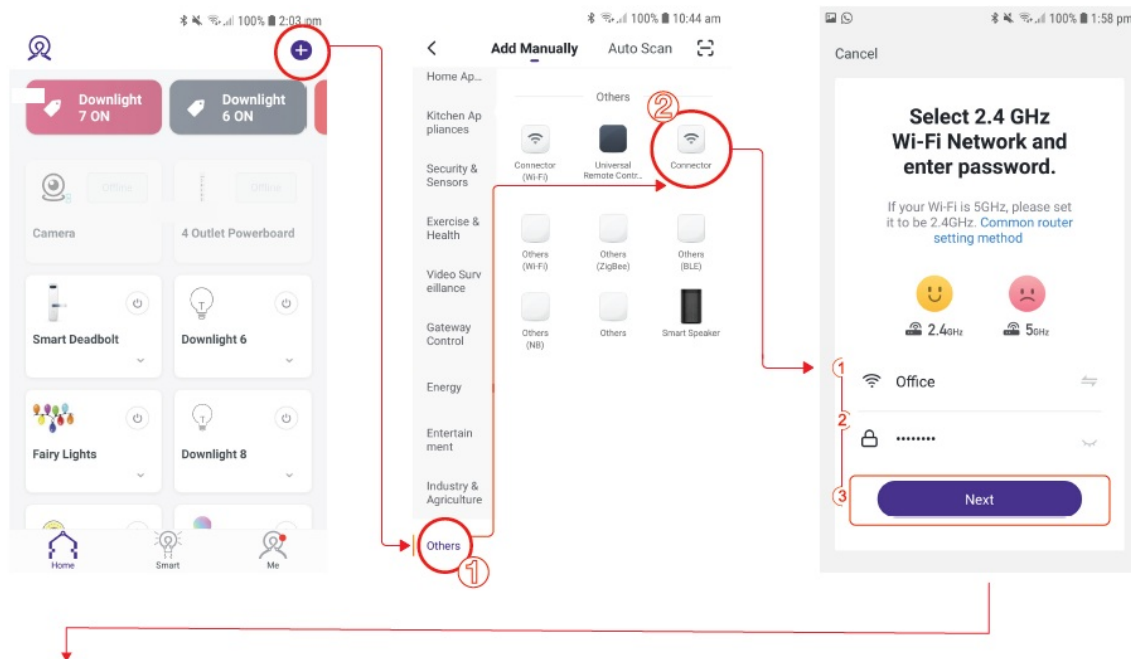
100% 2:03 pm

Downlight 7 ON

Downlight 6 ON

Offline

Offline

Camera

4 Outlet Powerboard

Smart Deadbolt

Downlight 6

Fairy Lights

Downlight 8

Home

Smart

Me

100% 10:44 am

Add Manually

Auto Scan

Home Ap...

Kitchen Appliances

Security & Sensors

Exercise & Health

Video Surveillance

Gateway Control

Energy

Entertainment

Industry & Agriculture

Others

①

Others

②

Connector (Wi-Fi)

Universal Remote Contr...

Connector

Others (Wi-Fi)

Others (ZigBee)

Others (BLE)

Others (NB)

Others

Smart Speaker

100% 1:58 pm

Cancel

Select 2.4 GHz Wi-Fi Network and enter password.

If your Wi-Fi is 5GHz, please set it to be 2.4GHz. Common router setting method

2.4GHz

5GHz

1

Office

2

••••••••

3

Next